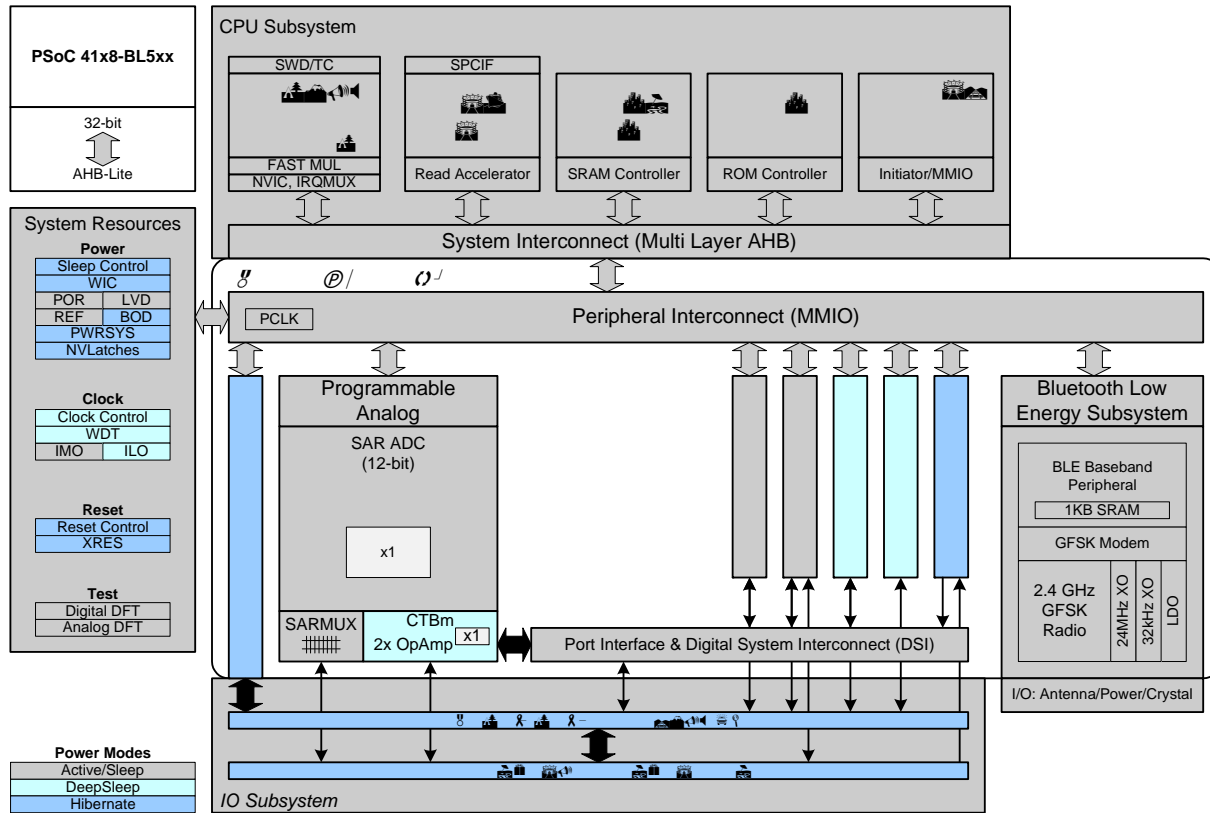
PSoC 41x8-BL5xx

32-bit

AHB-Lite

System Resources

Power
Sleep Control
WIC
POR LVD
REF BOD
PWRSYS
NVLatches

Clock
Clock Control
WDT
IMO ILO

Reset
Reset Control
XRES

Test
Digital DFT
Analog DFT

Power Modes
Active/Sleep
DeepSleep
Hibernate

CPU Subsystem

SWD/TC
FAST MUL
NVIC, IRQMUX

SPCIF
Read Accelerator

SRAM Controller

ROM Controller

Initiator/MMIO

System Interconnect (Multi Layer AHB)

PCLK

Peripheral Interconnect (MMIO)

Programmable Analog

SAR ADC (12-bit)

x1

SARMUX

CTBm
2x OpAmp
x1

Port Interface & Digital System Interconnect (DSI)

Bluetooth Low Energy Subsystem

BLE Baseband Peripheral
1KB SRAM

GFSK Modem

2.4 GHz GFSK Radio

24MHz XO

32kHz XO

LDO

I/O: Antenna/Power/Crystal

IO Subsystem